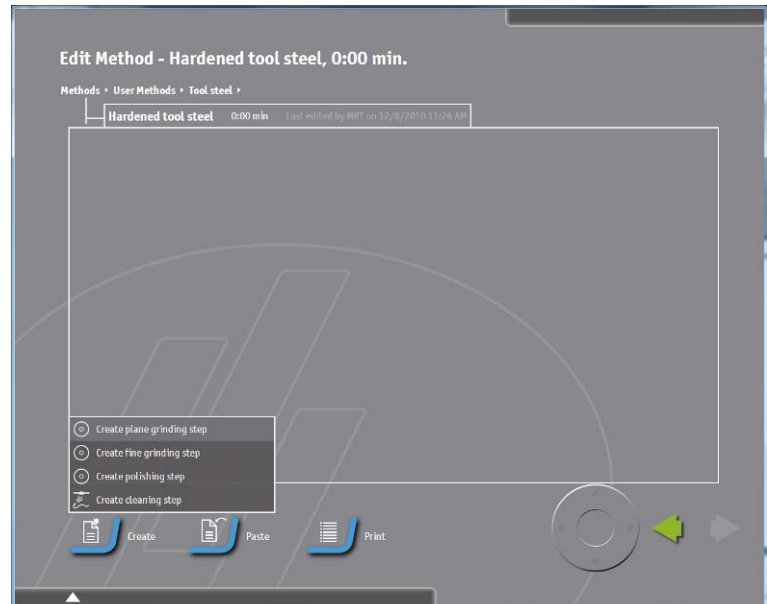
Edit Method - Hardened tool steel, 0:00 min.

Methods ▸ User Methods ▸ Tool steel ▸

Hardened tool steel 0:00 min Last edited by MRT on 12/8/2010 11:26 AM

Create plane grinding step
Create fine grinding step
Create polishing step
Create cleaning step

Create
Paste
Print